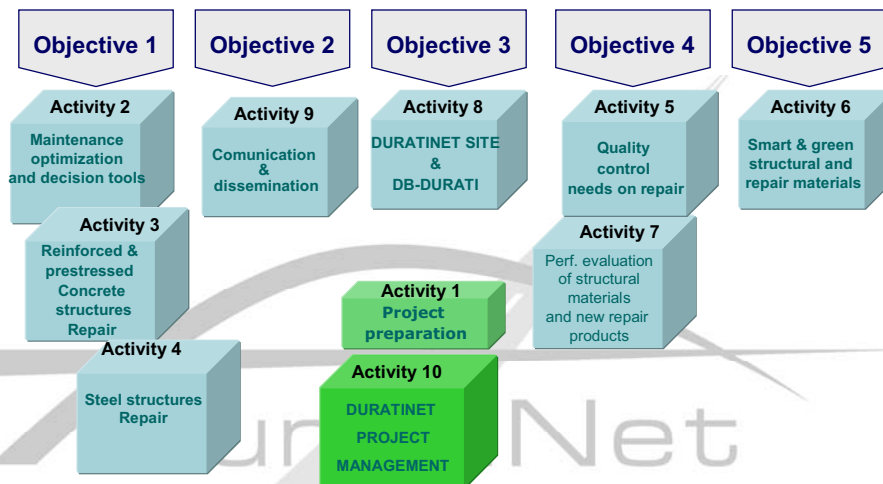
Objective 1

Objective 2

Objective 3

Objective 4

Objective 5

Activity 2
Maintenance optimization and decision tools

Activity 9
Comunication & dissemination

Activity 8
DURATINET SITE & DB-DURATI

Activity 5
Quality control needs on repair

Activity 6
Smart & green structural and repair materials

Activity 3
Reinforced & prestressed Concrete structures Repair

Activity 7
Perf. evaluation of structural materials and new repair products

Activity 1
Project preparation

Activity 4
Steel structures Repair

Activity 10
DURATINET PROJECT MANAGEMENT

ur Net